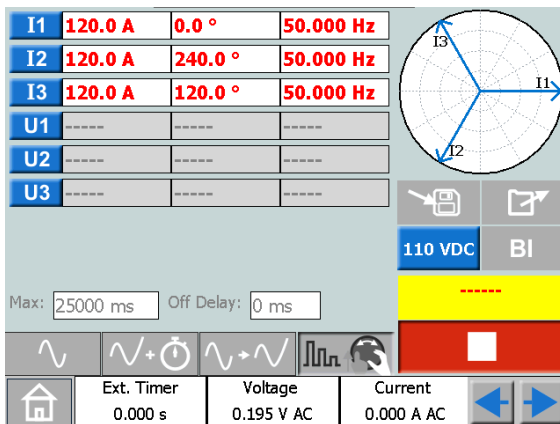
| I1 | 120.0 A | 0.0 ° | 50.000 Hz |
|---|---|---|---|
| I2 | 120.0 A | 240.0 ° | 50.000 Hz |
| I3 | 120.0 A | 120.0 ° | 50.000 Hz |
| U1 | ----- | ----- | ----- |
| U2 | ----- | ----- | ----- |
| U3 | ----- | ----- | ----- |

I3
I1
I2

110 VDC
BI

Max: 25000 ms
Off Delay: 0 ms

------

Ext. Timer
0.000 s
Voltage
0.195 V AC
Current
0.000 A AC